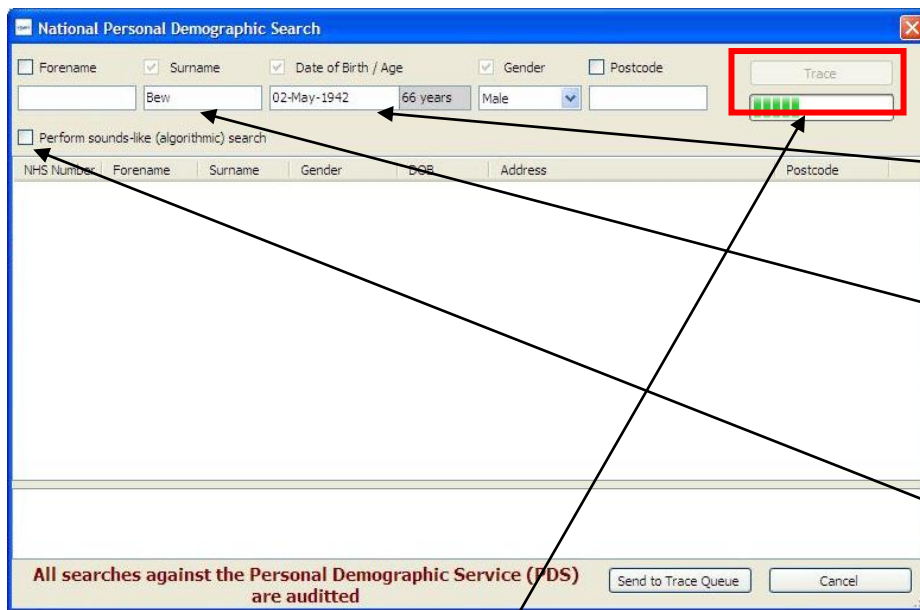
National Personal Demographic Search

Forename

Surname

Date of Birth / Age

Gender

Postcode

Trace

Bew

02-May-1942

66 years

Male

Perform sounds-like (algorithmic) search

| NHS Number | Forename | Surname | Gender | DOB | Address | Postcode |
|---|---|---|---|---|---|---|

All searches against the Personal Demographic Service (PDS) are auditted

Send to Trace Queue

Cancel